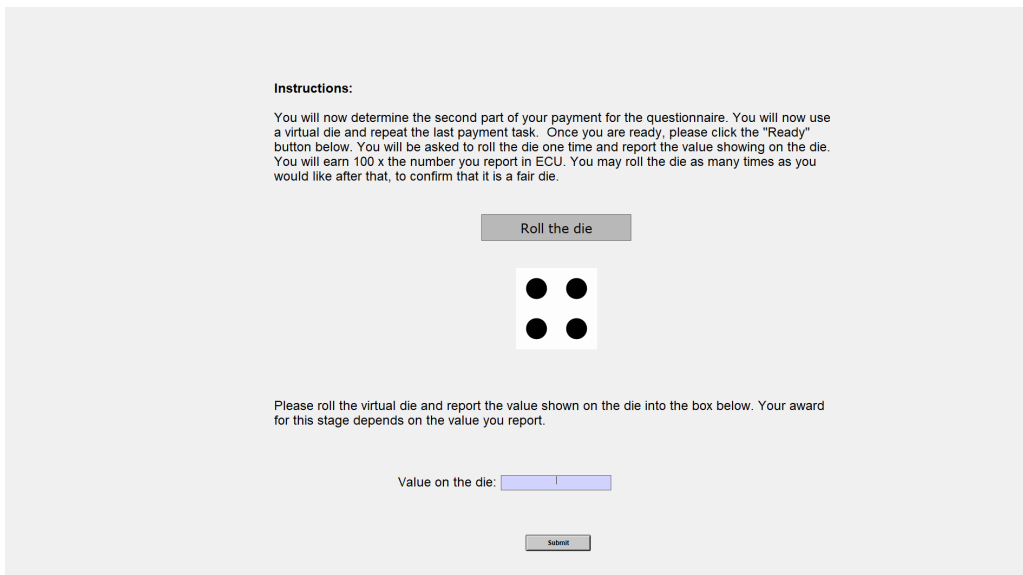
**Instructions:**

You will now determine the second part of your payment for the questionnaire. You will now use a virtual die and repeat the last payment task. Once you are ready, please click the "Ready" button below. You will be asked to roll the die one time and report the value showing on the die. You will earn 100 x the number you report in ECU. You may roll the die as many times as you would like after that, to confirm that it is a fair die.

Roll the die

Please roll the virtual die and report the value shown on the die into the box below. Your award for this stage depends on the value you report.

Value on the die:

Submit